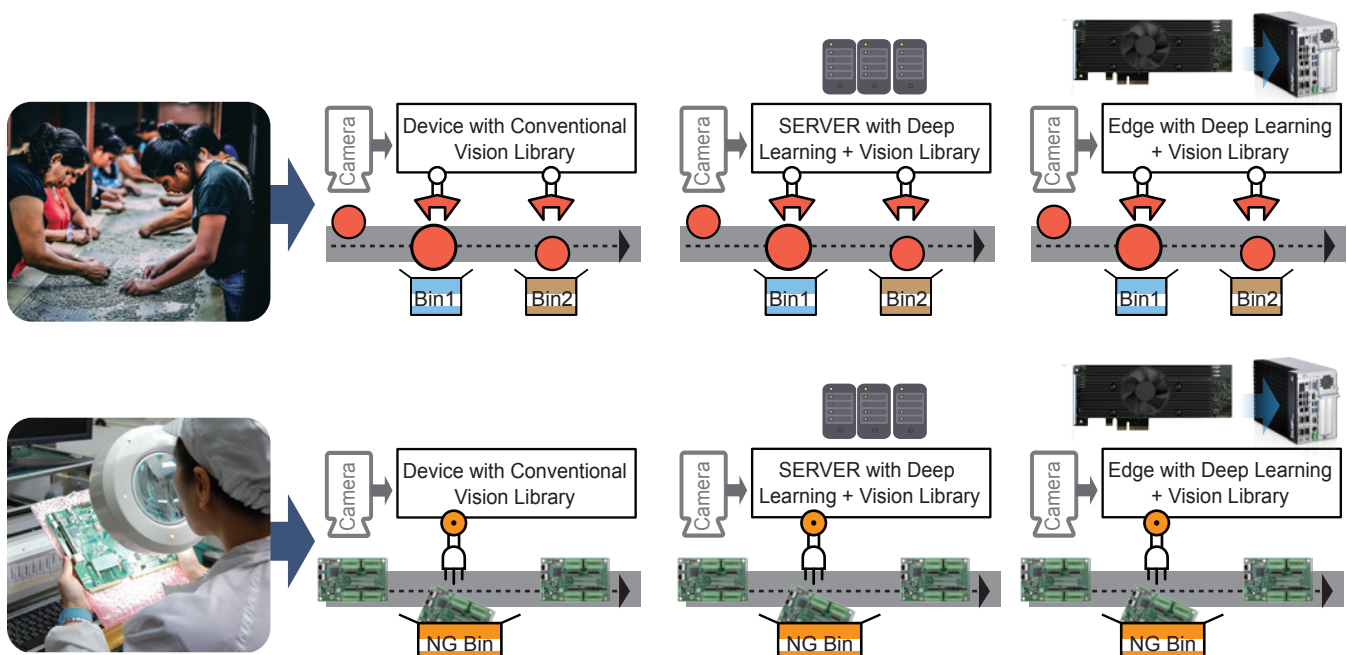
Camera

Device with Conventional Vision Library

Bin1

Bin2

Camera

SERVER with Deep Learning + Vision Library

Bin1

Bin2

Camera

Edge with Deep Learning + Vision Library

Bin1

Bin2

Camera

Device with Conventional Vision Library

NG Bin

Camera

SERVER with Deep Learning + Vision Library

NG Bin

Camera

Edge with Deep Learning + Vision Library

NG Bin